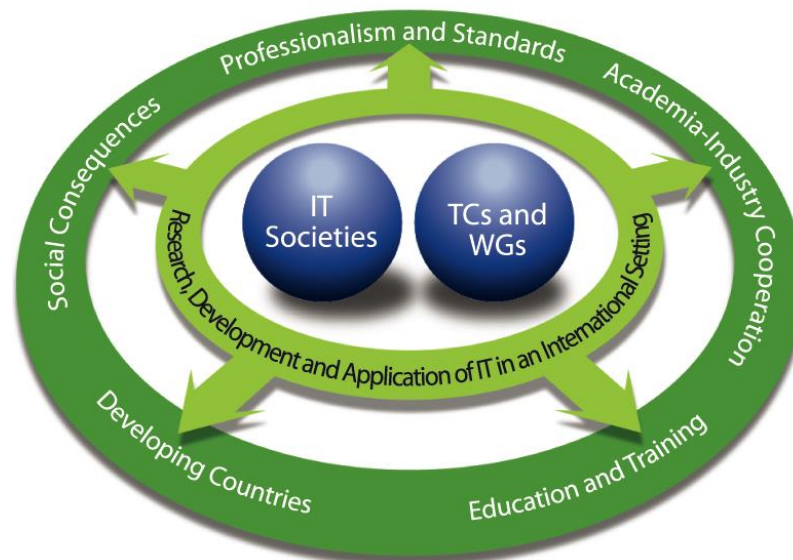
Professionalism and Standards
Academia-Industry Cooperation
Education and Training
Developing Countries
Social Consequences

IT Societies
TCs and WGs

Research, Development and Application of IT in an International Setting